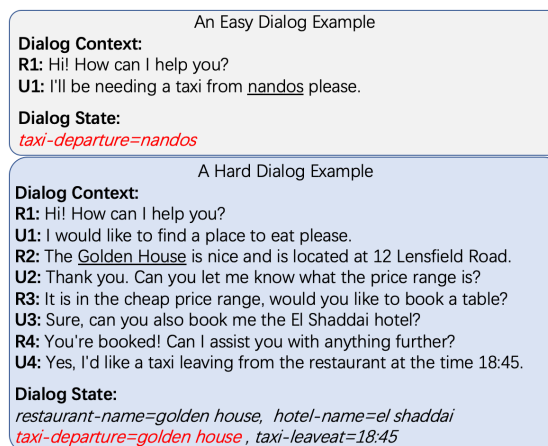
An Easy Dialog Example

Dialog Context:
R1: Hi! How can I help you?
U1: I'll be needing a taxi from nandos please.

Dialog State:
taxi-departure=nandos

A Hard Dialog Example

Dialog Context:
R1: Hi! How can I help you?
U1: I would like to find a place to eat please.
R2: The Golden House is nice and is located at 12 Lensfield Road.
U2: Thank you. Can you let me know what the price range is?
R3: It is in the cheap price range, would you like to book a table?
U3: Sure, can you also book me the El Shaddai hotel?
R4: You're booked! Can I assist you with anything further?
U4: Yes, I'd like a taxi leaving from the restaurant at the time 18:45.

Dialog State:
restaurant-name=golden house, hotel-name=el shaddai
taxi-departure=golden house , taxi-leaveat=18:45